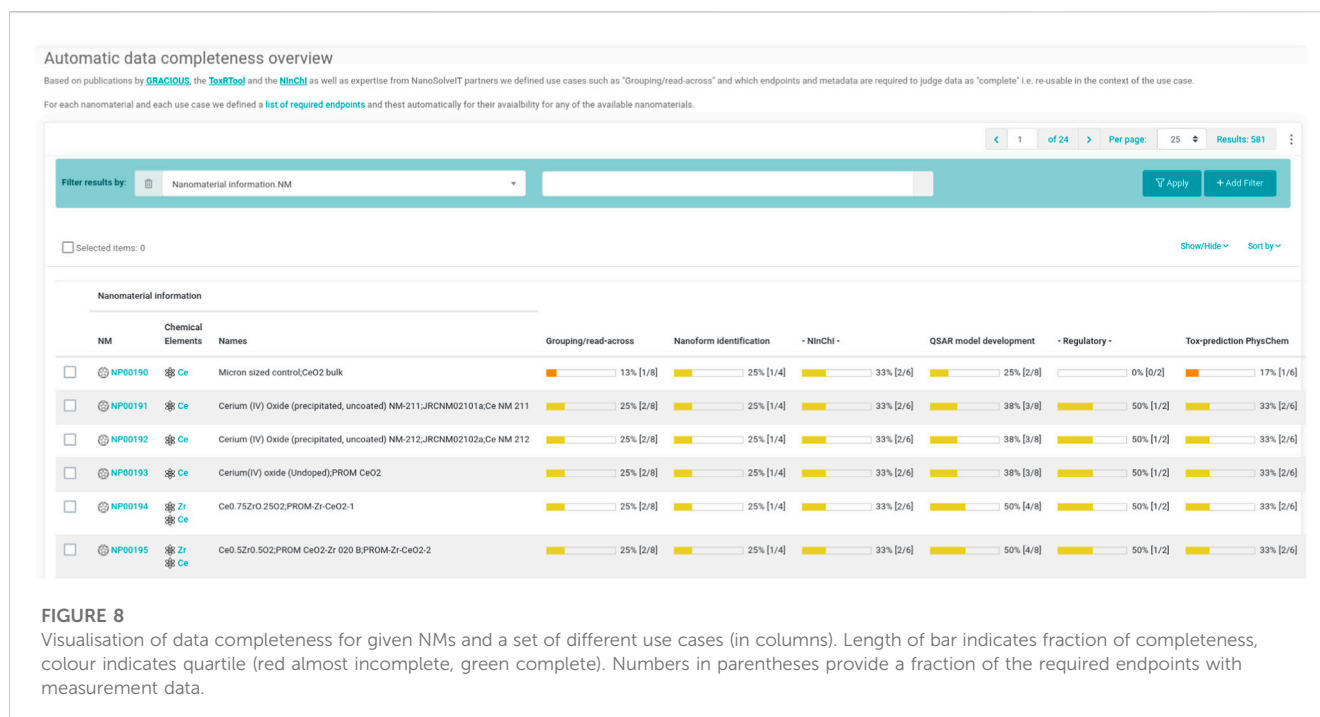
Automatic data completeness overview

Based on publications by GRACIOUS, the ToxRTool and the NInChI as well as expertise from NanoSolveIT partners we defined use cases such as "Grouping/read-across" and which endpoints and metadata are required to judge data as "complete" i.e. re-usable in the context of the use case.

For each nanomaterial and each use case we defined a list of required endpoints and thest automatically for their avaialbility for any of the available nanomaterials.

< 1 of 24 > Per page: 25 Results: 581

Filter results by: Nanomaterial information.NM

Apply + Add Filter

Selected items: 0

Show/Hide Sort by

Nanomaterial information

| NM | Chemical Elements | Names | Grouping/read-across | Nanoform identification | - NInChI - | QSAR model development | - Regulatory - | Tox-prediction PhysChem |
|---|---|---|---|---|---|---|---|---|
| NP00190 | Ce | Micron sized control;CeO2 bulk | 13% [1/8] | 25% [1/4] | 33% [2/6] | 25% [2/8] | 0% [0/2] | 17% [1/6] |
| NP00191 | Ce | Cerium (IV) Oxide (precipitated, uncoated) NM-211;JRCNM02101a;Ce NM 211 | 25% [2/8] | 25% [1/4] | 33% [2/6] | 38% [3/8] | 50% [1/2] | 33% [2/6] |
| NP00192 | Ce | Cerium (IV) Oxide (precipitated, uncoated) NM-212;JRCNM02102a;Ce NM 212 | 25% [2/8] | 25% [1/4] | 33% [2/6] | 38% [3/8] | 50% [1/2] | 33% [2/6] |
| NP00193 | Ce | Cerium(IV) oxide (Undoped);PROM CeO2 | 25% [2/8] | 25% [1/4] | 33% [2/6] | 38% [3/8] | 50% [1/2] | 33% [2/6] |
| NP00194 | Zr Ce | Ce0.75Zr0.25O2;PROM-Zr-CeO2-1 | 25% [2/8] | 25% [1/4] | 33% [2/6] | 50% [4/8] | 50% [1/2] | 33% [2/6] |
| NP00195 | Zr Ce | Ce0.5Zr0.5O2;PROM CeO2-Zr 020 B;PROM-Zr-CeO2-2 | 25% [2/8] | 25% [1/4] | 33% [2/6] | 50% [4/8] | 50% [1/2] | 33% [2/6] |

FIGURE 8
Visualisation of data completeness for given NMs and a set of different use cases (in columns). Length of bar indicates fraction of completeness, colour indicates quartile (red almost incomplete, green complete). Numbers in parentheses provide a fraction of the required endpoints with measurement data.